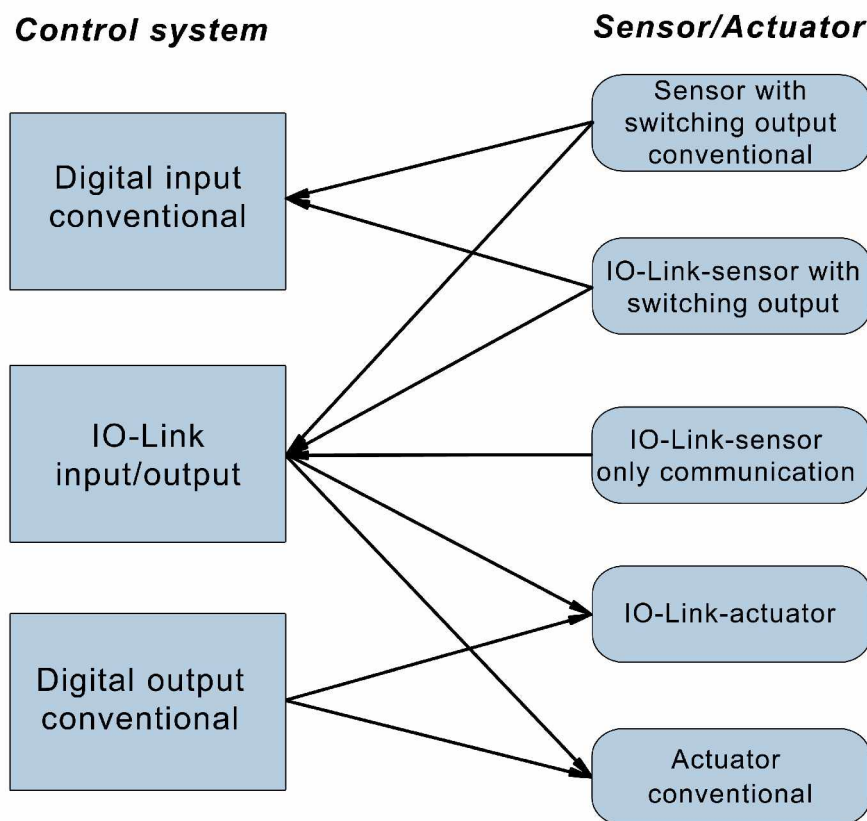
Control system

Sensor/Actuator

Digital input conventional

IO-Link input/output

Digital output conventional

Sensor with switching output conventional

IO-Link-sensor with switching output

IO-Link-sensor only communication

IO-Link-actuator

Actuator conventional